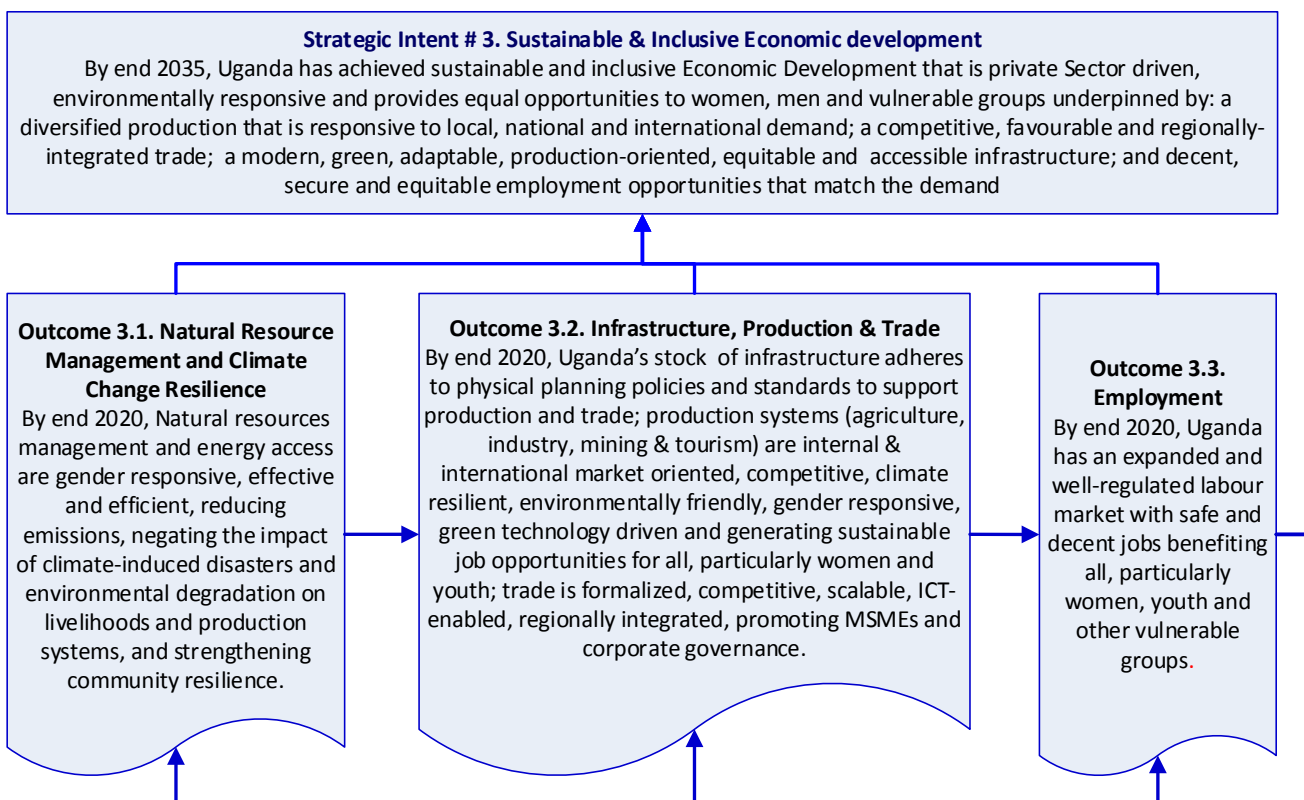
**Strategic Intent # 3. Sustainable & Inclusive Economic development**
By end 2035, Uganda has achieved sustainable and inclusive Economic Development that is private Sector driven, environmentally responsive and provides equal opportunities to women, men and vulnerable groups underpinned by: a diversified production that is responsive to local, national and international demand; a competitive, favourable and regionally-integrated trade; a modern, green, adaptable, production-oriented, equitable and accessible infrastructure; and decent, secure and equitable employment opportunities that match the demand

**Outcome 3.1. Natural Resource Management and Climate Change Resilience**
By end 2020, Natural resources management and energy access are gender responsive, effective and efficient, reducing emissions, negating the impact of climate-induced disasters and environmental degradation on livelihoods and production systems, and strengthening community resilience.

**Outcome 3.2. Infrastructure, Production & Trade**
By end 2020, Uganda's stock of infrastructure adheres to physical planning policies and standards to support production and trade; production systems (agriculture, industry, mining & tourism) are internal & international market oriented, competitive, climate resilient, environmentally friendly, gender responsive, green technology driven and generating sustainable job opportunities for all, particularly women and youth; trade is formalized, competitive, scalable, ICT-enabled, regionally integrated, promoting MSMEs and corporate governance.

**Outcome 3.3. Employment**
By end 2020, Uganda has an expanded and well-regulated labour market with safe and decent jobs benefiting all, particularly women, youth and other vulnerable groups.